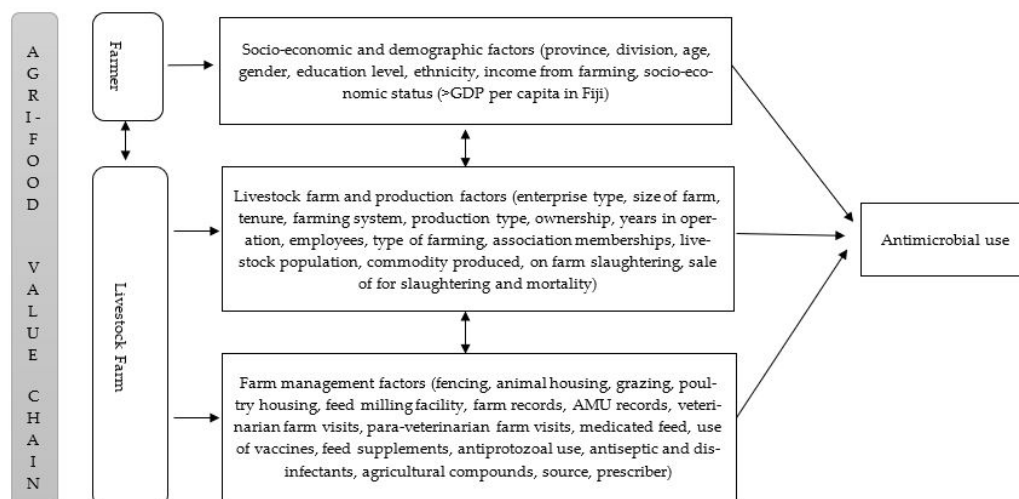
A G R I - F O O D V A L U E C H A I N

Farmer

Livestock Farm

Socio-economic and demographic factors (province, division, age, gender, education level, ethnicity, income from farming, socio-economic status (>GDP per capita in Fiji)

Livestock farm and production factors (enterprise type, size of farm, tenure, farming system, production type, ownership, years in operation, employees, type of farming, association memberships, livestock population, commodity produced, on farm slaughtering, sale of for slaughtering and mortality)

Farm management factors (fencing, animal housing, grazing, poultry housing, feed milling facility, farm records, AMU records, veterinarian farm visits, para-veterinarian farm visits, medicated feed, use of vaccines, feed supplements, antiprotozoal use, antiseptic and disinfectants, agricultural compounds, source, prescriber)

Antimicrobial use